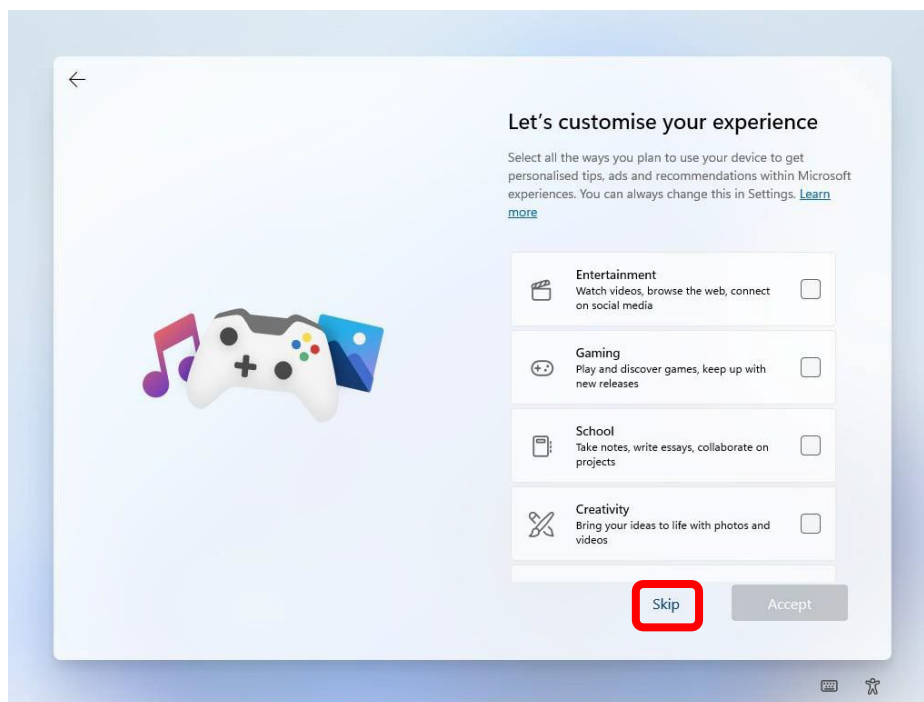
Let's customise your experience

Select all the ways you plan to use your device to get personalised tips, ads and recommendations within Microsoft experiences. You can always change this in Settings. Learn more

Entertainment
Watch videos, browse the web, connect on social media

Gaming
Play and discover games, keep up with new releases

School
Take notes, write essays, collaborate on projects

Creativity
Bring your ideas to life with photos and videos

Skip

Accept